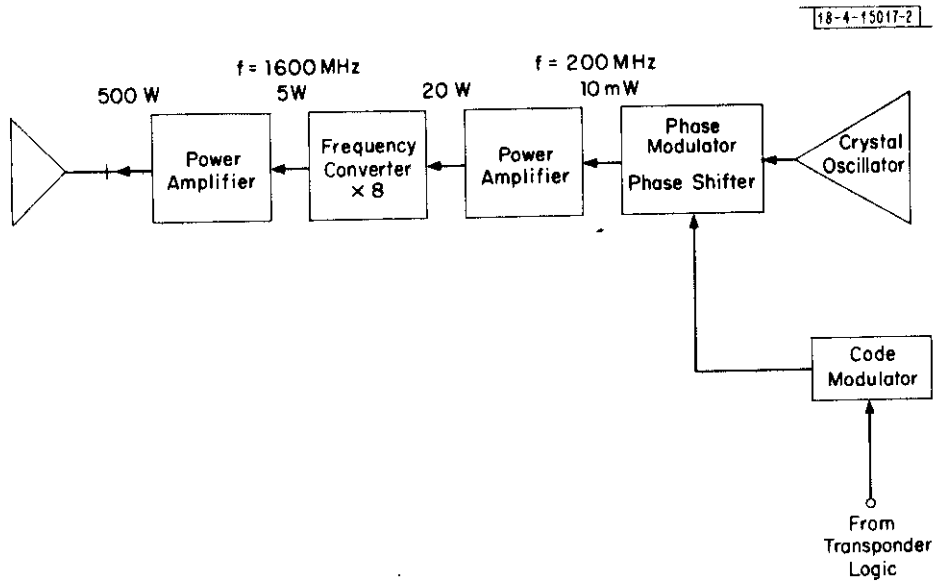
18-4-15017-2

f = 1600 MHz

f = 200 MHz

500 W

5W

20 W

10 mW

Power Amplifier

Frequency Converter × 8

Power Amplifier

Phase Modulator

Phase Shifter

Crystal Oscillator

Code Modulator

From Transponder Logic